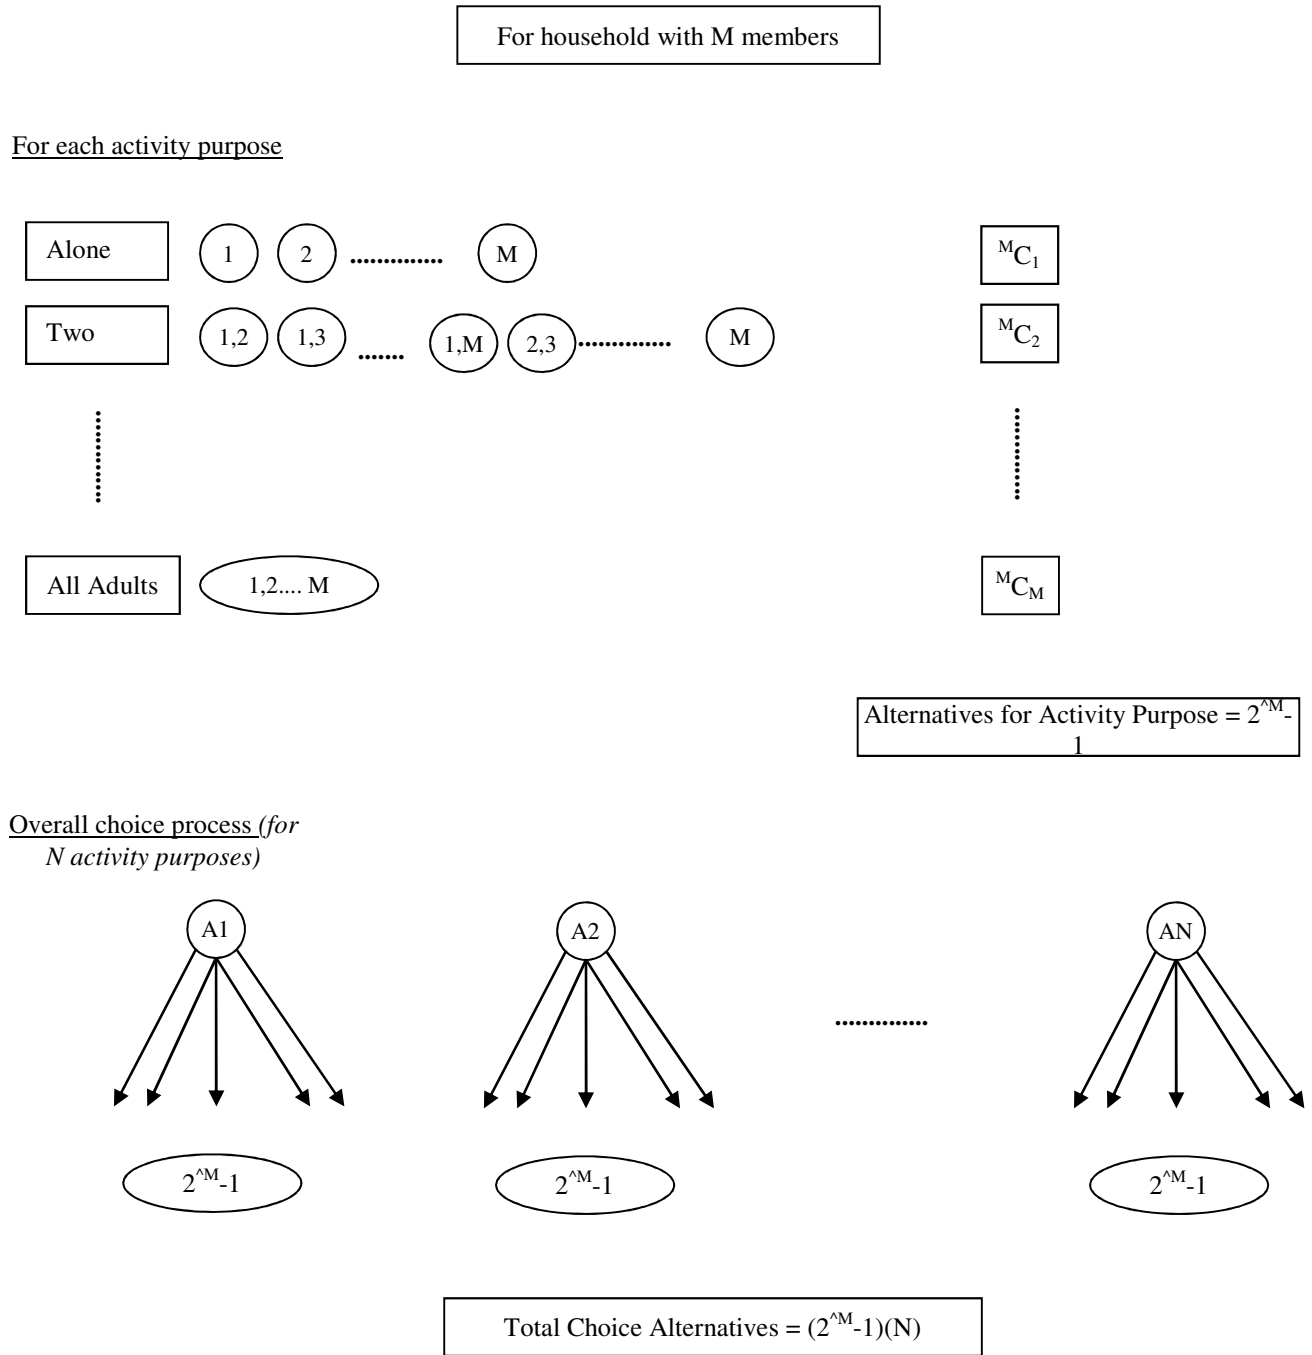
For household with M members

For each activity purpose

Alone 1 2 ............. M $^{M}C_{1}$

Two 1,2 1,3 ....... 1,M 2,3 ............. M $^{M}C_{2}$

All Adults 1,2.... M $^{M}C_{M}$

Alternatives for Activity Purpose = $2^{\wedge M}$-1

Overall choice process *(for N activity purposes)*

A1 A2 ............. AN

$2^{\wedge M}$-1 $2^{\wedge M}$-1 $2^{\wedge M}$-1

Total Choice Alternatives = $(2^{\wedge M}-1)(N)$